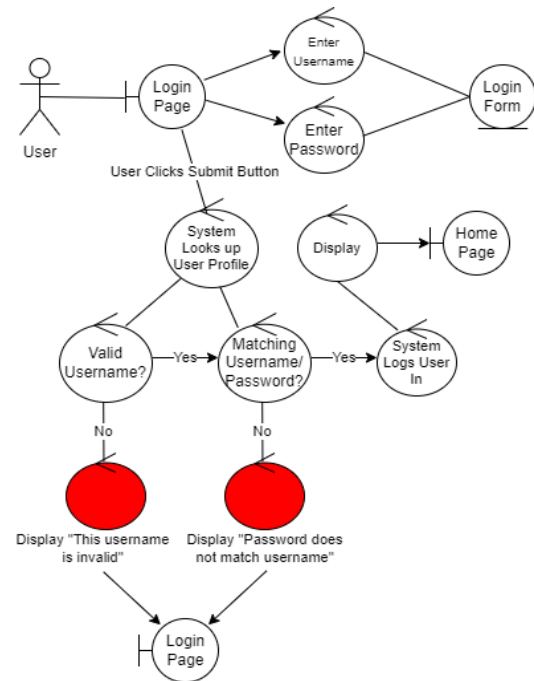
User

Login Page

Enter Username

Enter Password

Login Form

User Clicks Submit Button

System Looks up User Profile

Display

Home Page

Valid Username?

Yes

Matching Username/ Password?

Yes

System Logs User In

No

No

Display "This username is invalid"

Display "Password does not match username"

Login Page